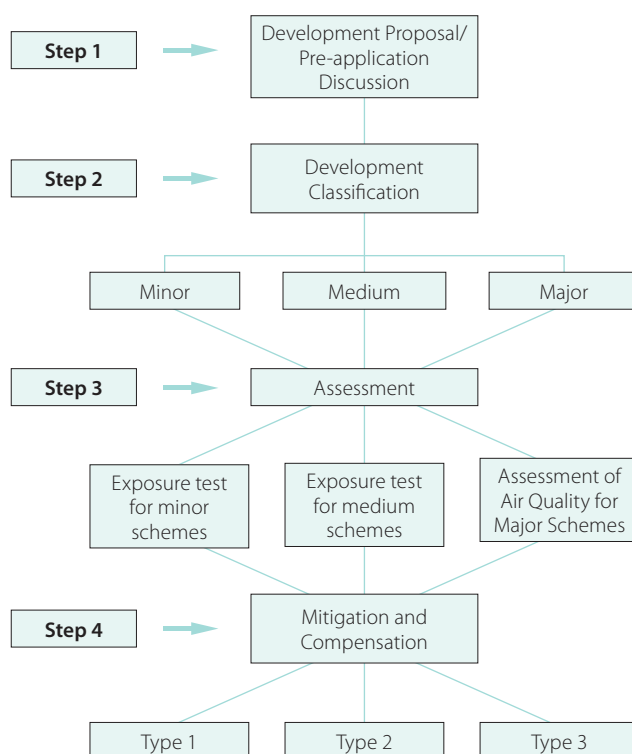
Step 1

Development Proposal/ Pre-application Discussion

Step 2

Development Classification

Minor

Medium

Major

Step 3

Assessment

Exposure test for minor schemes

Exposure test for medium schemes

Assessment of Air Quality for Major Schemes

Step 4

Mitigation and Compensation

Type 1

Type 2

Type 3